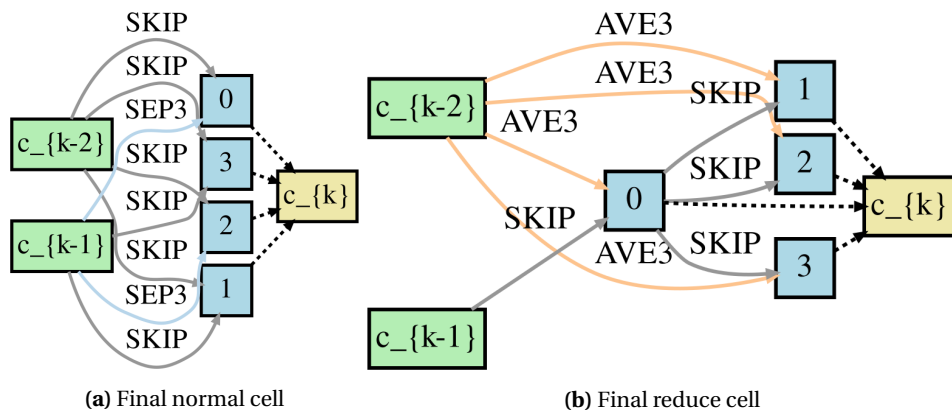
SKIP

SKIP

SEP3

SKIP

SKIP

SKIP

SEP3

SKIP

c_{k-2}

c_{k-1}

0

3

2

1

c_{k}

**(a)** Final normal cell

AVE3

AVE3

SKIP

AVE3

SKIP

SKIP

AVE3

SKIP

c_{k-2}

c_{k-1}

0

1

2

3

c_{k}

**(b)** Final reduce cell